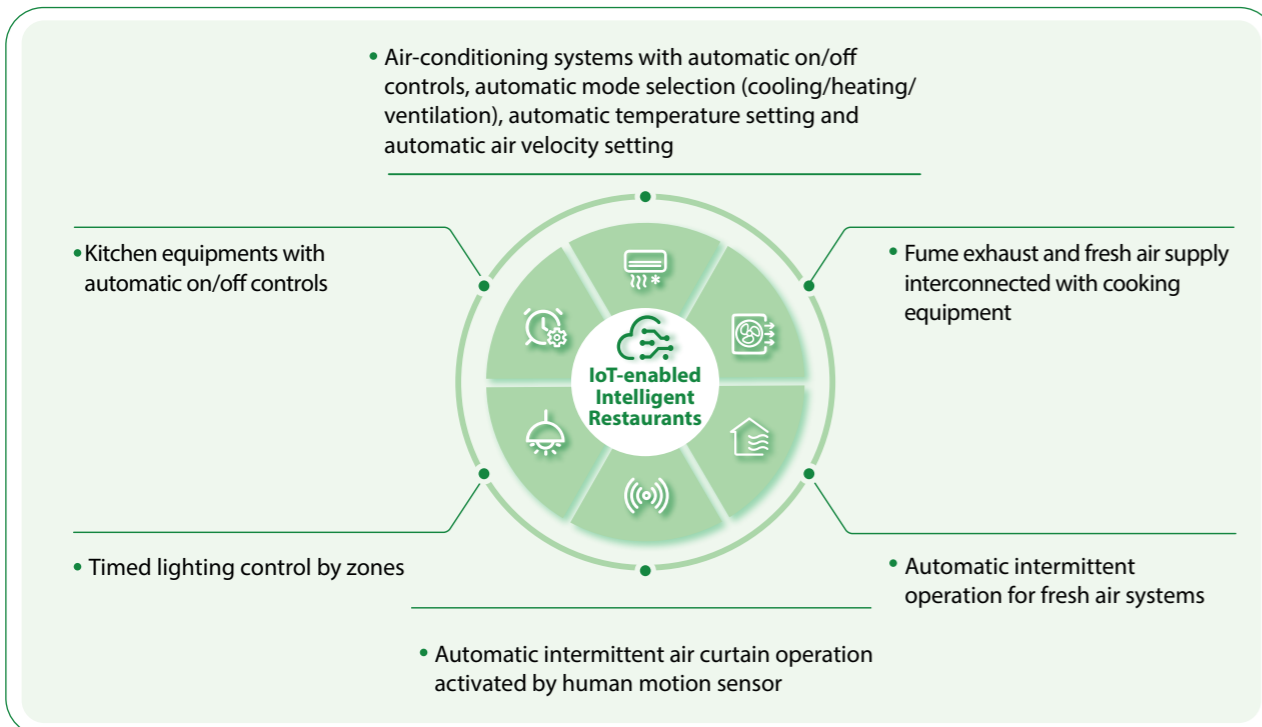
• Air-conditioning systems with automatic on/off controls, automatic mode selection (cooling/heating/ventilation), automatic temperature setting and automatic air velocity setting

• Kitchen equipments with automatic on/off controls

• Fume exhaust and fresh air supply interconnected with cooking equipment

IoT-enabled Intelligent Restaurants

• Timed lighting control by zones

• Automatic intermittent operation for fresh air systems

• Automatic intermittent air curtain operation activated by human motion sensor